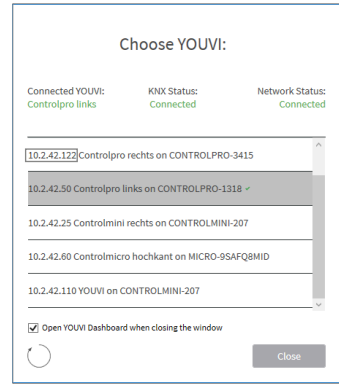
Choose YOUVI:

Connected YOUVI:
Controlpro links

KNX Status:
Connected

Network Status:
Connected

10.2.42.122 Controlpro rechts on CONTROLPRO-3415

10.2.42.50 Controlpro links on CONTROLPRO-1318 ✓

10.2.42.25 Controlmini rechts on CONTROLMINI-207

10.2.42.60 Controlmicro hochkant on MICRO-9SAFQ8MID

10.2.42.110 YOUVI on CONTROLMINI-207

☑ Open YOUVI Dashboard when closing the window

Close